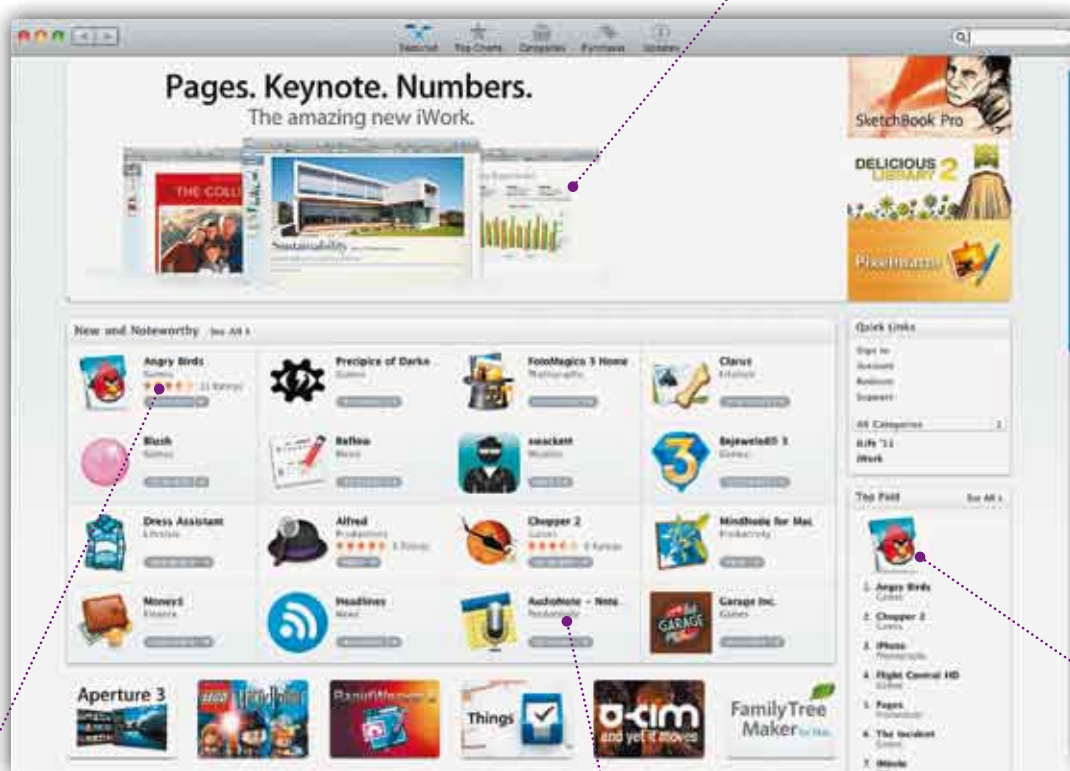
Featured Top Charts Categories Purchases Updates

Pages. Keynote. Numbers.
The amazing new iWork.

THE COLL

Sustainability

SketchBook Pro

DELICIOUS LIBRARY 2

Pixelmator

New and Noteworthy See All

Angry Birds
Games
21 Ratings

Precipice of Darkn
Games

FotoMagico 3 Home
Photography

Clarus
Lifestyle

Blush
Games

Reflow
Music

sauckett
Weather

Bejeweled® 3
Games

Dress Assistant
Lifestyle

Alfred
Productivity
5 Ratings

Chopper 2
Games
6 Ratings

MindNode for Mac
Productivity

Money5
Finance

Headlines
News

AudioNote – Note
Productivity

Garage Inc.
Games

Quick Links
Sign In
Account
Redeem
Support

All Categories
iLife '11
iWork

Top Paid See All

1. Angry Birds
Games
2. Chopper 2
Games
3. iPhoto
Photography
4. Flight Control HD
Games
5. Pages
Productivity
6. The Incident
Games
7. iMovie

Aperture 3

Things

a-kim
and yet it moves

Family Tree Maker for Mac